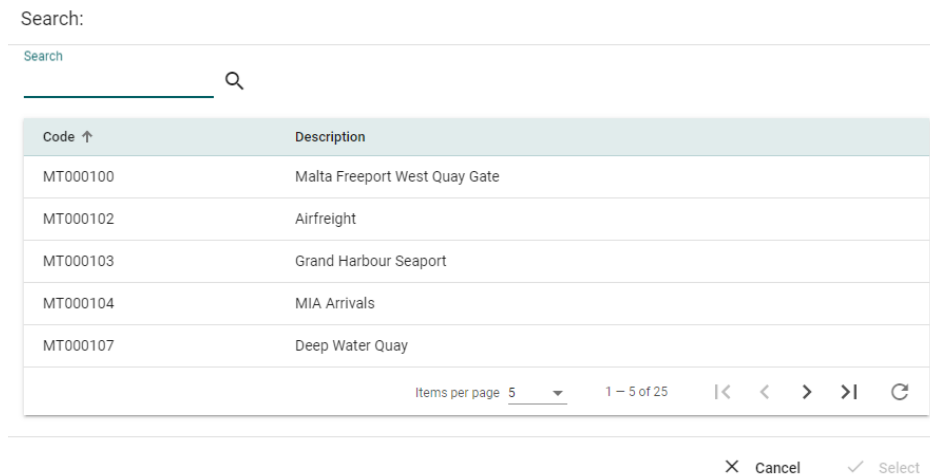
Search:

Search

| Code ↑ | Description |
|---|---|
| MT000100 | Malta Freeport West Quay Gate |
| MT000102 | Airfreight |
| MT000103 | Grand Harbour Seaport |
| MT000104 | MIA Arrivals |
| MT000107 | Deep Water Quay |

Items per page 5

1 – 5 of 25

Cancel

Select